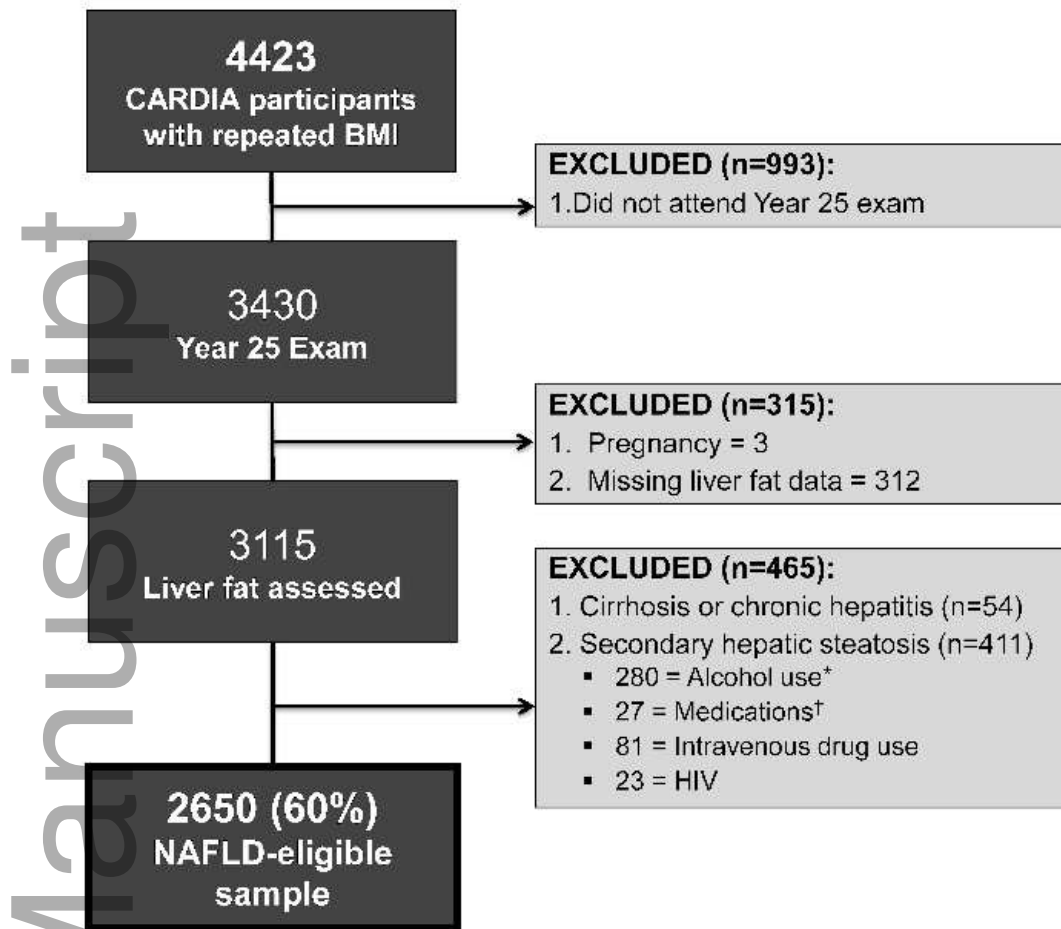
4423
CARDIA participants with repeated BMI

EXCLUDED (n=993):
1.Did not attend Year 25 exam

3430
Year 25 Exam

EXCLUDED (n=315):
1. Pregnancy = 3
2. Missing liver fat data = 312

3115
Liver fat assessed

EXCLUDED (n=465):
1. Cirrhosis or chronic hepatitis (n=54)
2. Secondary hepatic steatosis (n=411)
▪ 280 = Alcohol use*
▪ 27 = Medications†
▪ 81 = Intravenous drug use
▪ 23 = HIV

2650 (60%)
NAFLD-eligible sample

Manuscript